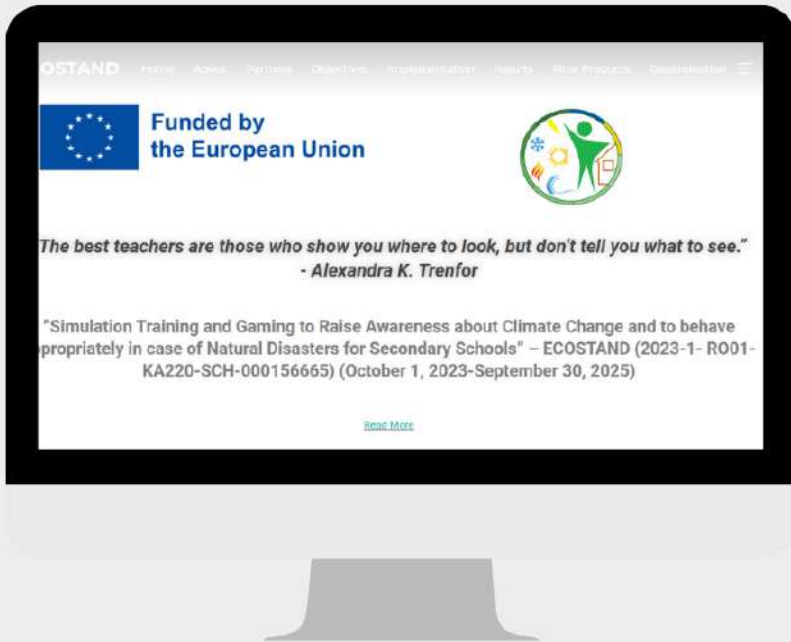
OSTAND Home About Partners Objectives Implementation Results Final Products Dissemination

Funded by
the European Union

The best teachers are those who show you where to look, but don't tell you what to see."
- Alexandra K. Trenfor

"Simulation Training and Gaming to Raise Awareness about Climate Change and to behave propriately in case of Natural Disasters for Secondary Schools" – ECOSTAND (2023-1- RO01-KA220-SCH-000156665) (October 1, 2023-September 30, 2025)

Read More